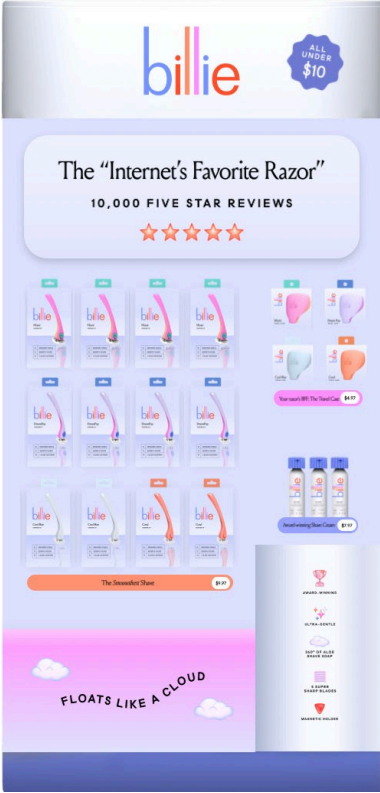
billie

ALL UNDER $10

The "Internet's Favorite Razor"

10,000 FIVE STAR REVIEWS

Your razor's BFF: The Travel Case $4.97

Award-winning Shave Cream $7.97

The Smoothest Shave $9.97

AWARD-WINNING

ULTRA-GENTLE

360° OF ALOE SHAVE SOAP

5 SUPER SHARP BLADES

MAGNETIC HOLDER

FLOATS LIKE A CLOUD